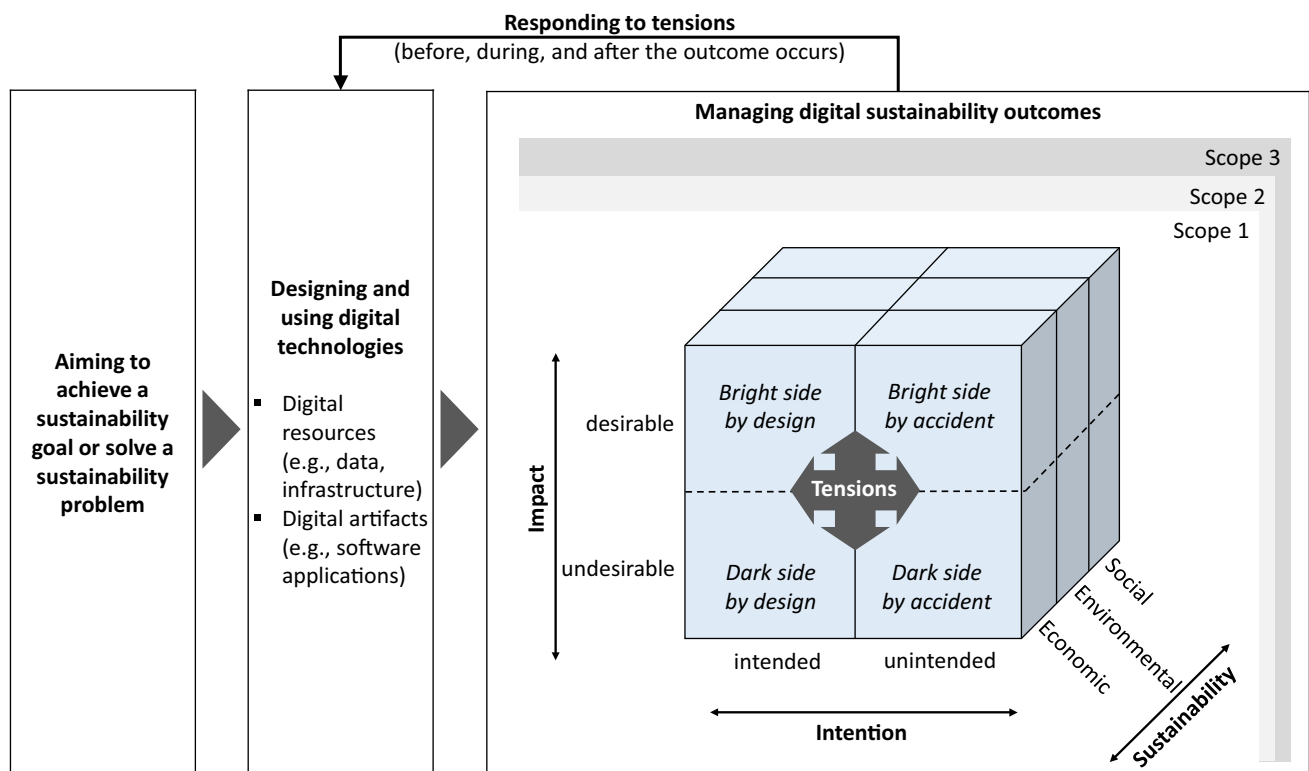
**Responding to tensions**
(before, during, and after the outcome occurs)

**Aiming to achieve a sustainability goal or solve a sustainability problem**

**Designing and using digital technologies**

- Digital resources (e.g., data, infrastructure)
- Digital artifacts (e.g., software applications)

**Managing digital sustainability outcomes**

Scope 3

Scope 2

Scope 1

Impact

desirable

undesirable

*Bright side by design*

*Bright side by accident*

**Tensions**

*Dark side by design*

*Dark side by accident*

intended

unintended

**Intention**

Social

Environmental

Economic

**Sustainability**